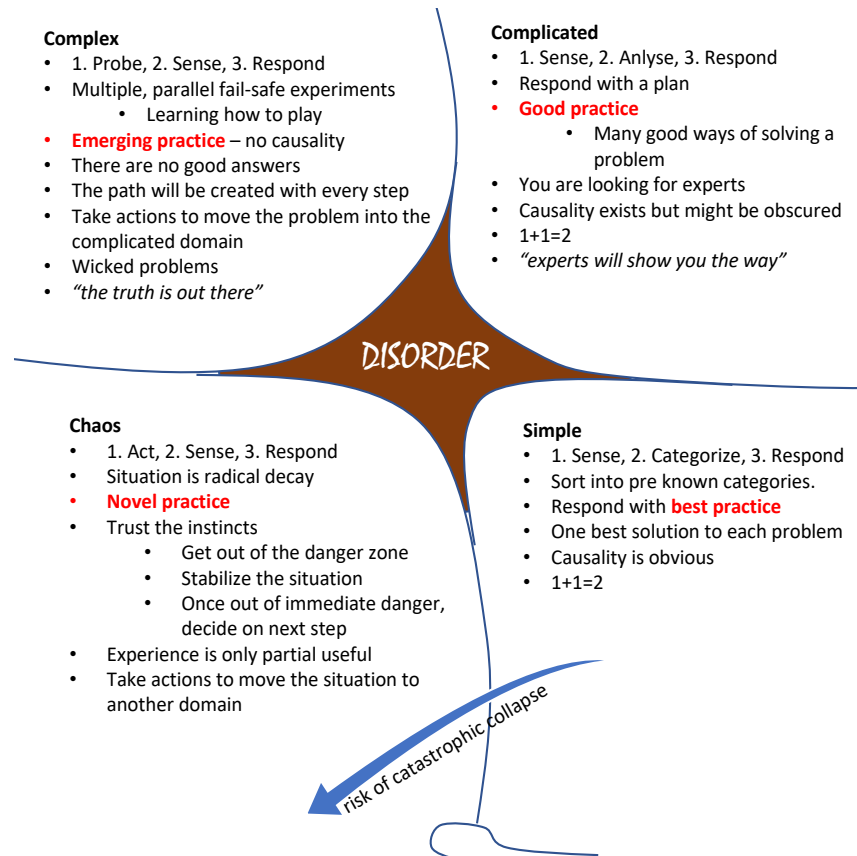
Complex
• 1. Probe, 2. Sense, 3. Respond
• Multiple, parallel fail-safe experiments
  • Learning how to play
• Emerging practice – no causality
• There are no good answers
• The path will be created with every step
• Take actions to move the problem into the complicated domain
• Wicked problems
• "the truth is out there"

Complicated
• 1. Sense, 2. Anlyse, 3. Respond
• Respond with a plan
• Good practice
  • Many good ways of solving a problem
• You are looking for experts
• Causality exists but might be obscured
• 1+1=2
• "experts will show you the way"

DISORDER

Chaos
• 1. Act, 2. Sense, 3. Respond
• Situation is radical decay
• Novel practice
• Trust the instincts
  • Get out of the danger zone
  • Stabilize the situation
  • Once out of immediate danger, decide on next step
• Experience is only partial useful
• Take actions to move the situation to another domain

Simple
• 1. Sense, 2. Categorize, 3. Respond
• Sort into pre known categories.
• Respond with best practice
• One best solution to each problem
• Causality is obvious
• 1+1=2

risk of catastrophic collapse